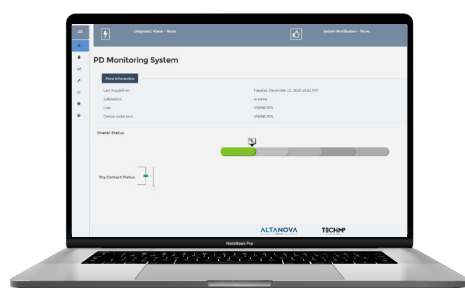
Diagnostic Alarm - None

System Notification - None

PD Monitoring System

Panel Information

Last Acquisition:

Tuesday, December 15, 2020 10:02 PM

Calibration:

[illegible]

Line:

UNKNOWN

Device serial text:

UNKNOWN

Overall Status:

Dry Contact Status:

ALTANOVA

TECHIMP

MacBook Pro